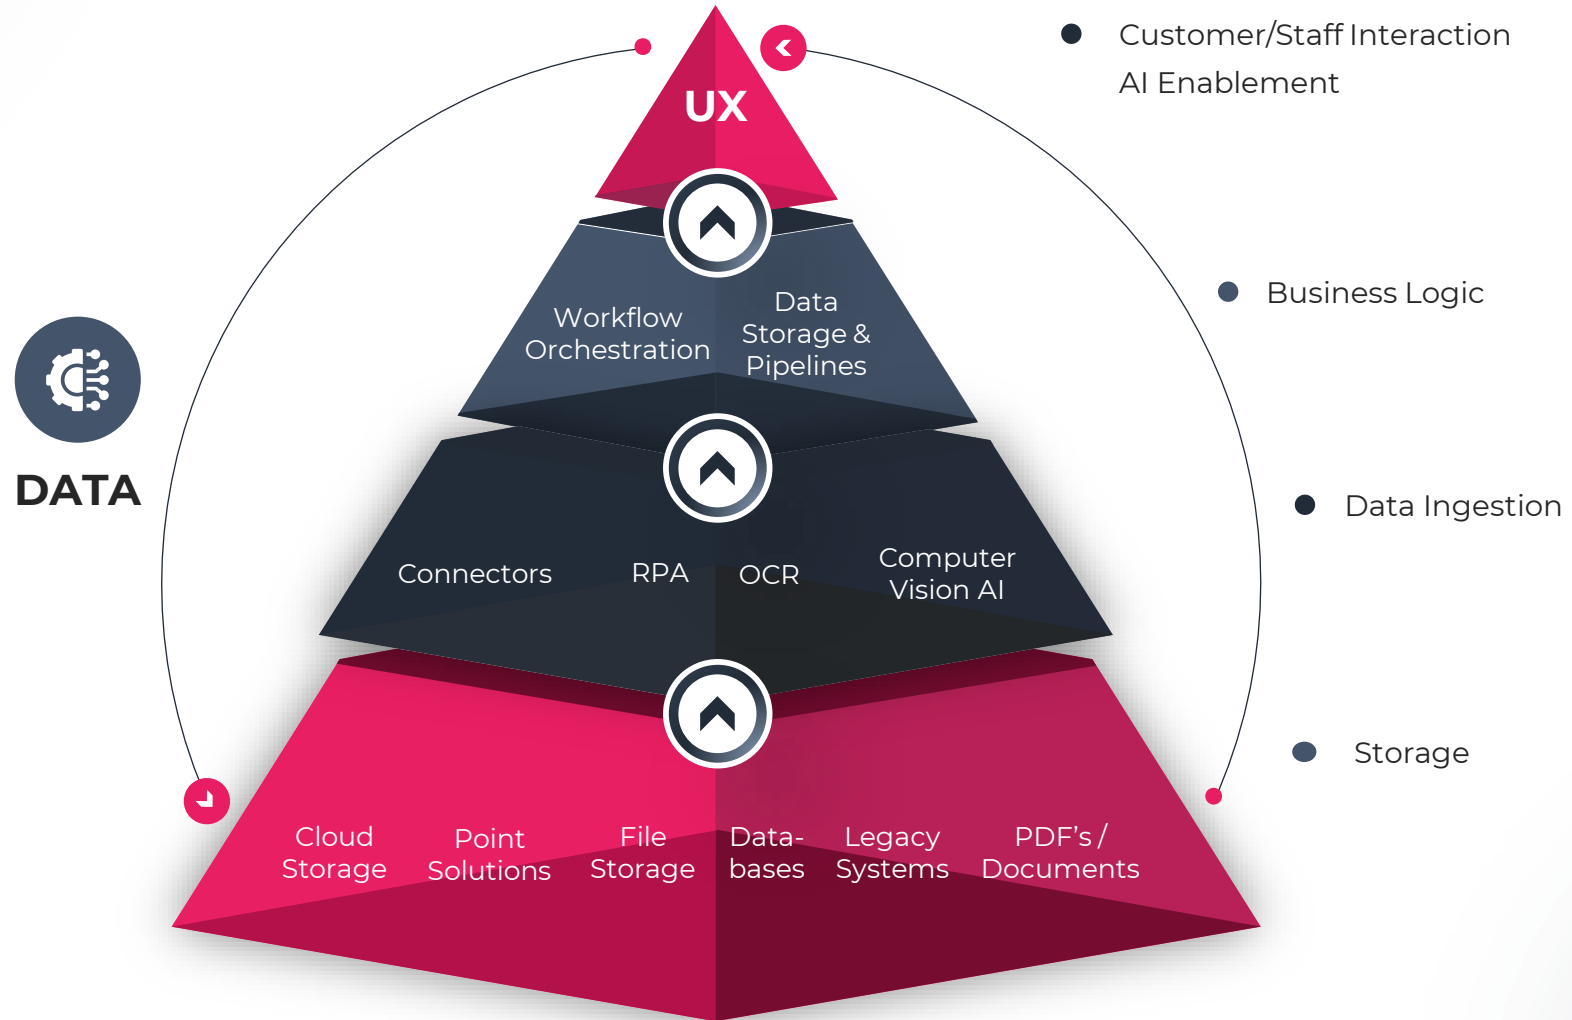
UX

Customer/Staff Interaction
AI Enablement

Workflow Orchestration

Data Storage & Pipelines

Business Logic

DATA

Connectors

RPA

OCR

Computer Vision AI

Data Ingestion

Cloud Storage

Point Solutions

File Storage

Databases

Legacy Systems

PDF's / Documents

Storage